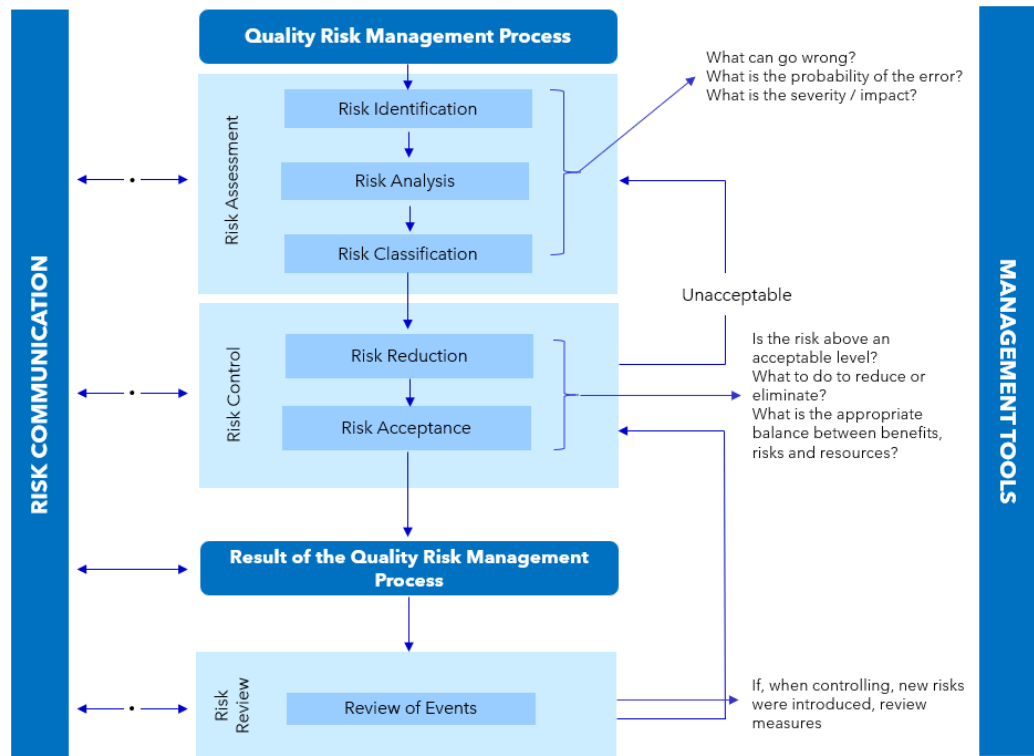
RISK COMMUNICATION

Quality Risk Management Process

Risk Assessment

Risk Identification

Risk Analysis

Risk Classification

What can go wrong?
What is the probability of the error?
What is the severity / impact?

Unacceptable

Risk Control

Risk Reduction

Risk Acceptance

Is the risk above an acceptable level?
What to do to reduce or eliminate?
What is the appropriate balance between benefits, risks and resources?

Result of the Quality Risk Management Process

Risk Review

Review of Events

If, when controlling, new risks were introduced, review measures

MANAGEMENT TOOLS